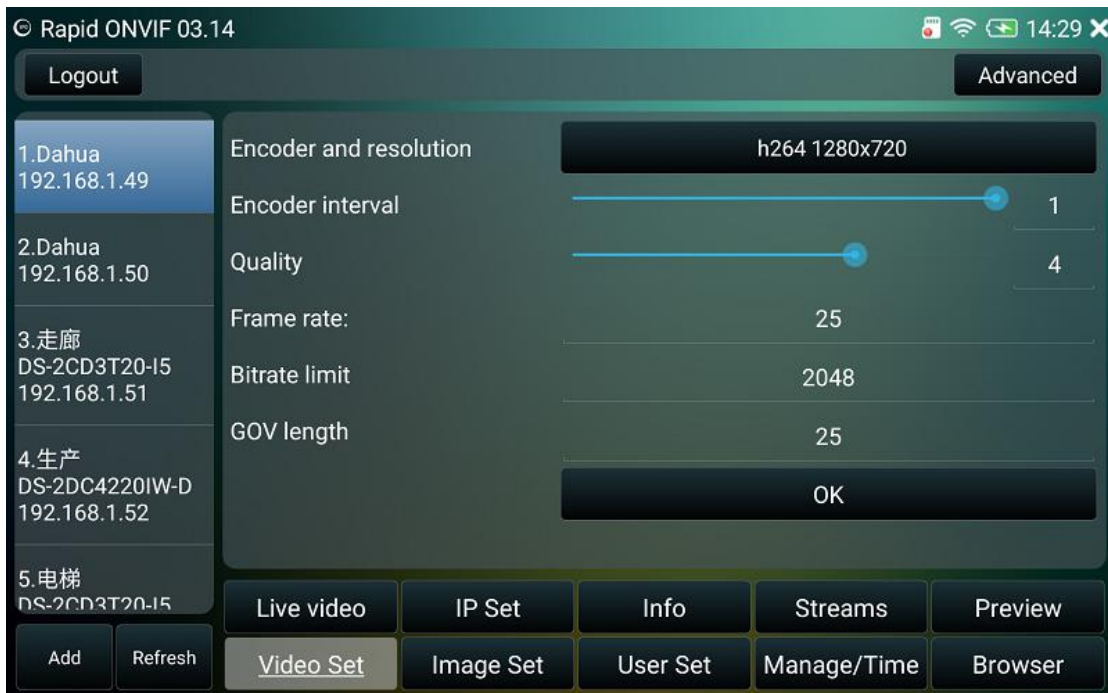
Rapid ONVIF 03.14

14:29

Logout

Advanced

1.Dahua
192.168.1.49

2.Dahua
192.168.1.50

3.走廊
DS-2CD3T20-I5
192.168.1.51

4.生产
DS-2DC4220IW-D
192.168.1.52

5.电梯
DS-2CD3T20-I5

Encoder and resolution

h264 1280x720

Encoder interval

1

Quality

4

Frame rate:

25

Bitrate limit

2048

GOV length

25

OK

Add

Refresh

Live video

IP Set

Info

Streams

Preview

Video Set

Image Set

User Set

Manage/Time

Browser